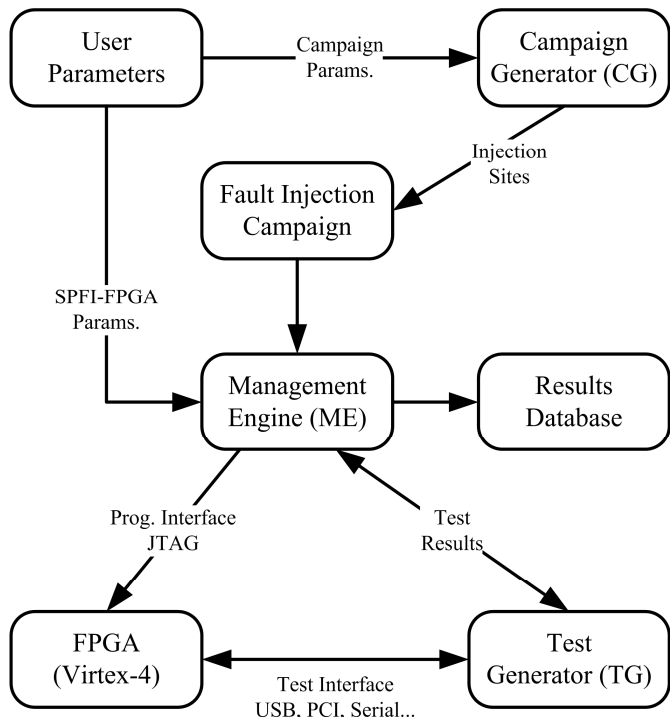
User Parameters

Campaign Params.

Campaign Generator (CG)

Injection Sites

Fault Injection Campaign

SPFI-FPGA Params.

Management Engine (ME)

Results Database

Prog. Interface JTAG

Test Results

FPGA (Virtex-4)

Test Generator (TG)

Test Interface USB, PCI, Serial...